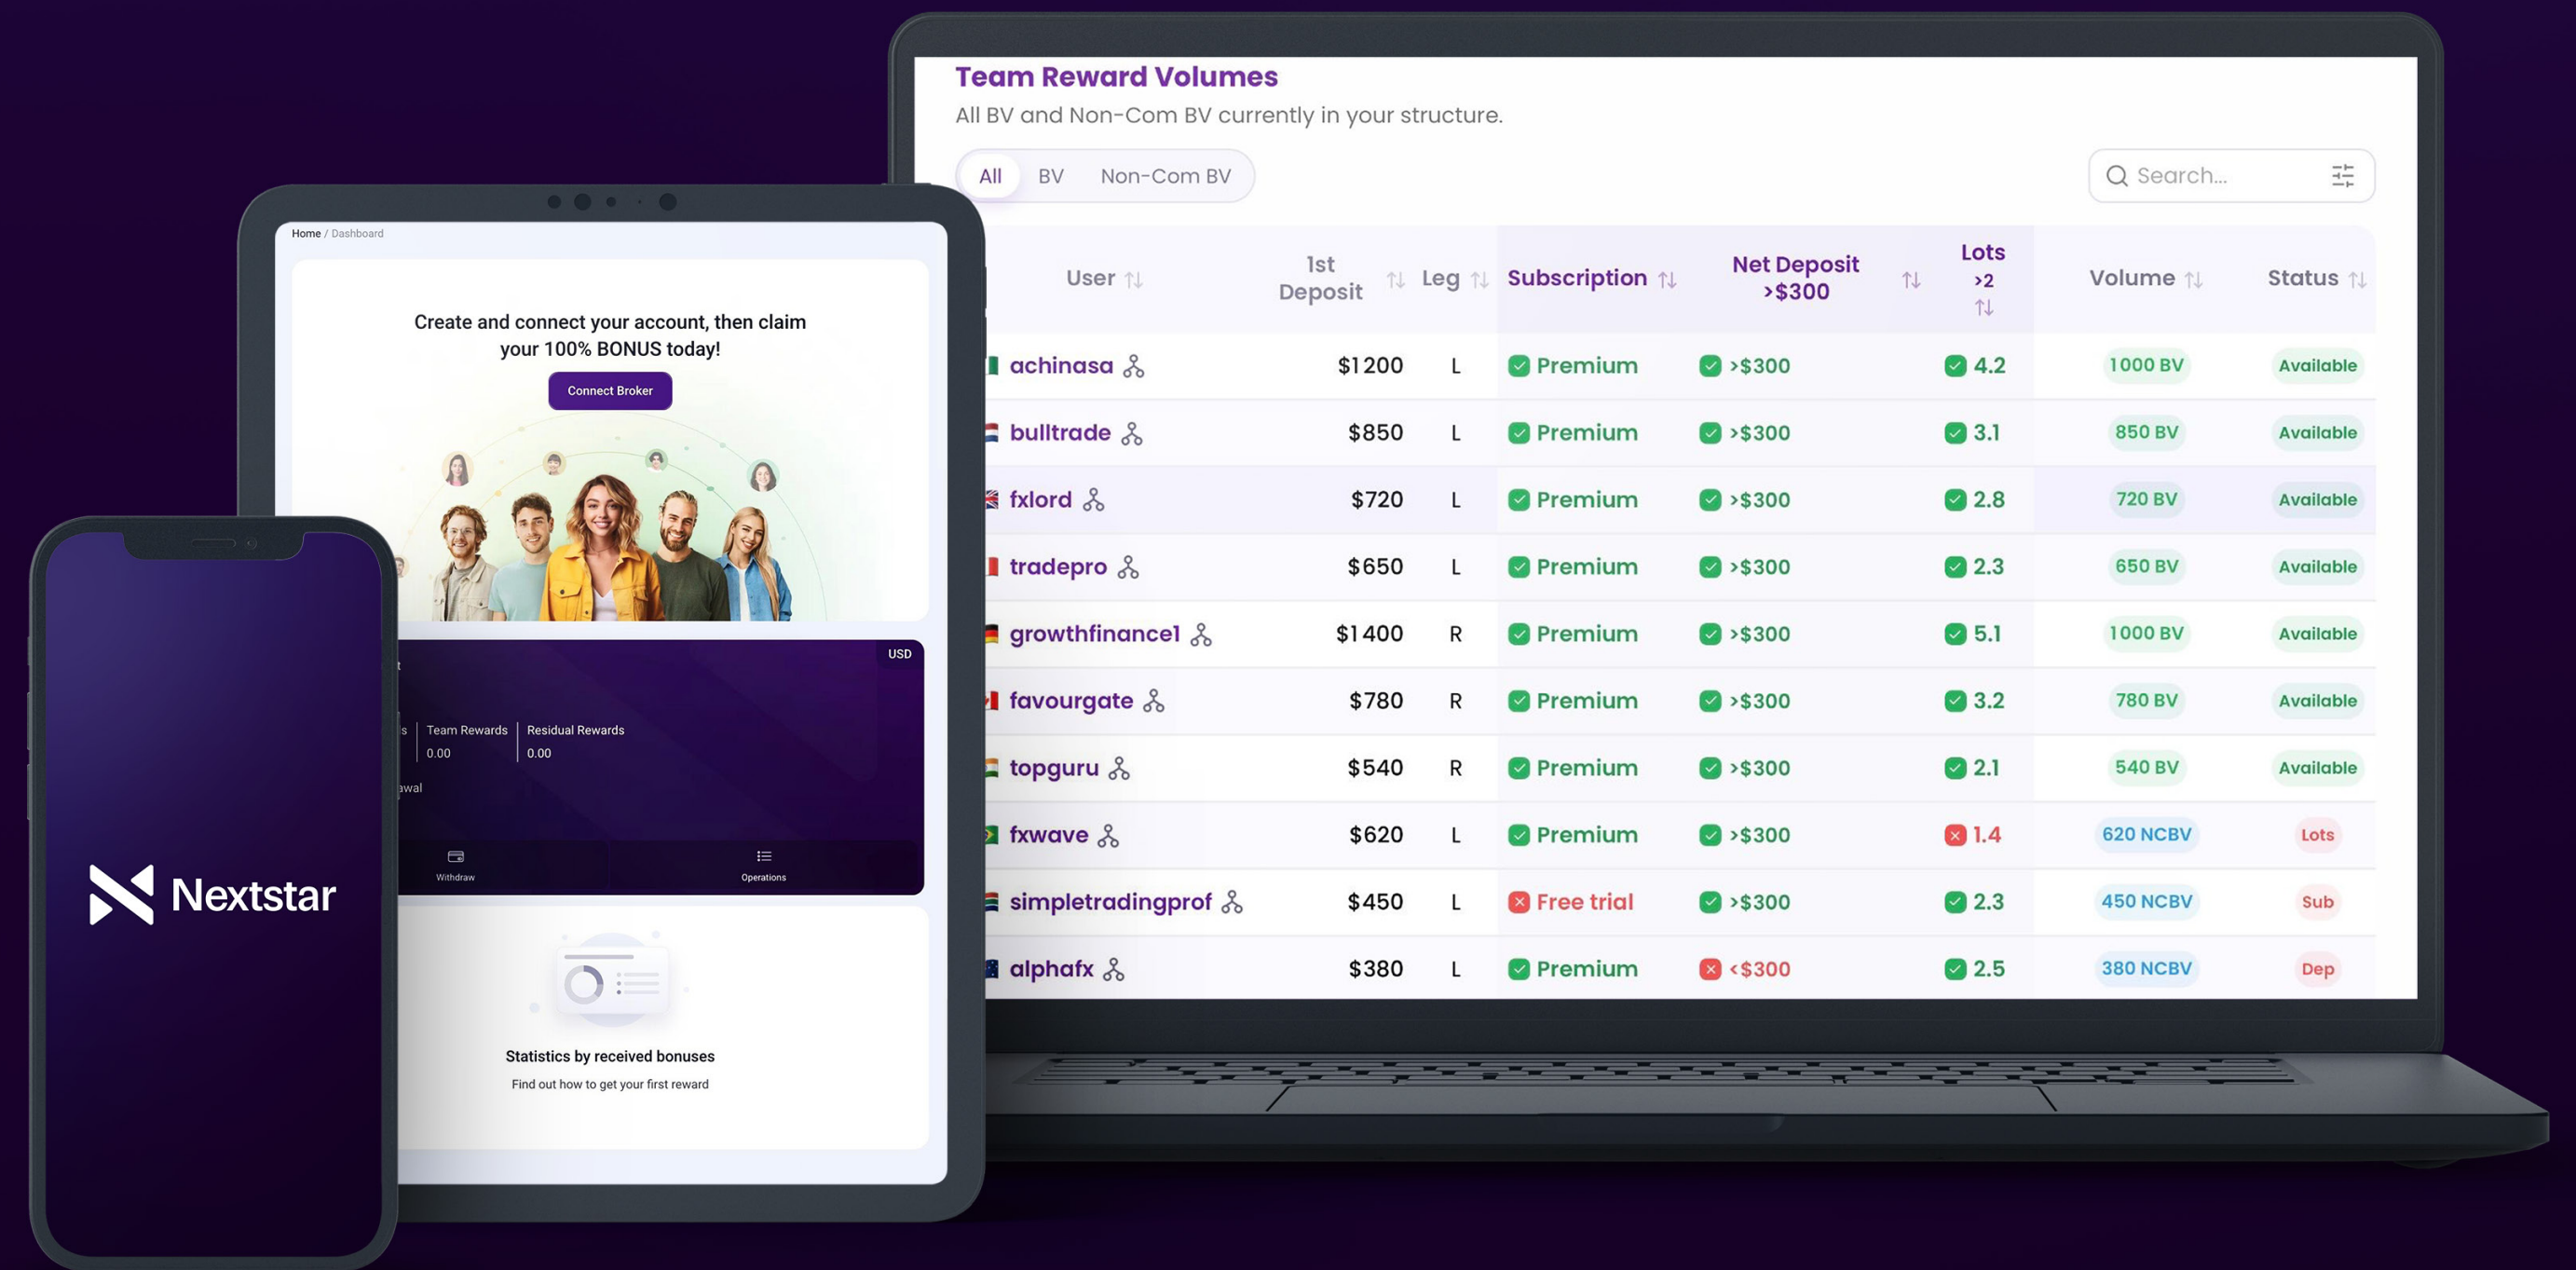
Team Reward Volumes
All BV and Non-Com BV currently in your structure.

All BV Non-Com BV

Search...

| User | 1st Deposit | Leg | Subscription | Net Deposit >$300 | Lots >2 | Volume | Status |
|---|---|---|---|---|---|---|---|
| achinasa | $1200 | L | Premium | >$300 | 4.2 | 1000 BV | Available |
| bulltrade | $850 | L | Premium | >$300 | 3.1 | 850 BV | Available |
| fxlord | $720 | L | Premium | >$300 | 2.8 | 720 BV | Available |
| tradepro | $650 | L | Premium | >$300 | 2.3 | 650 BV | Available |
| growthfinance1 | $1400 | R | Premium | >$300 | 5.1 | 1000 BV | Available |
| favourgate | $780 | R | Premium | >$300 | 3.2 | 780 BV | Available |
| topguru | $540 | R | Premium | >$300 | 2.1 | 540 BV | Available |
| fxwave | $620 | L | Premium | >$300 | 1.4 | 620 NCBV | Lots |
| simpletradingprof | $450 | L | Free trial | >$300 | 2.3 | 450 NCBV | Sub |
| alphafx | $380 | L | Premium | <$300 | 2.5 | 380 NCBV | Dep |

Home / Dashboard

Create and connect your account, then claim your 100% BONUS today!

Connect Broker

USD

Team Rewards 0.00
Residual Rewards 0.00

Withdraw
Operations

Statistics by received bonuses
Find out how to get your first reward

Nextstar